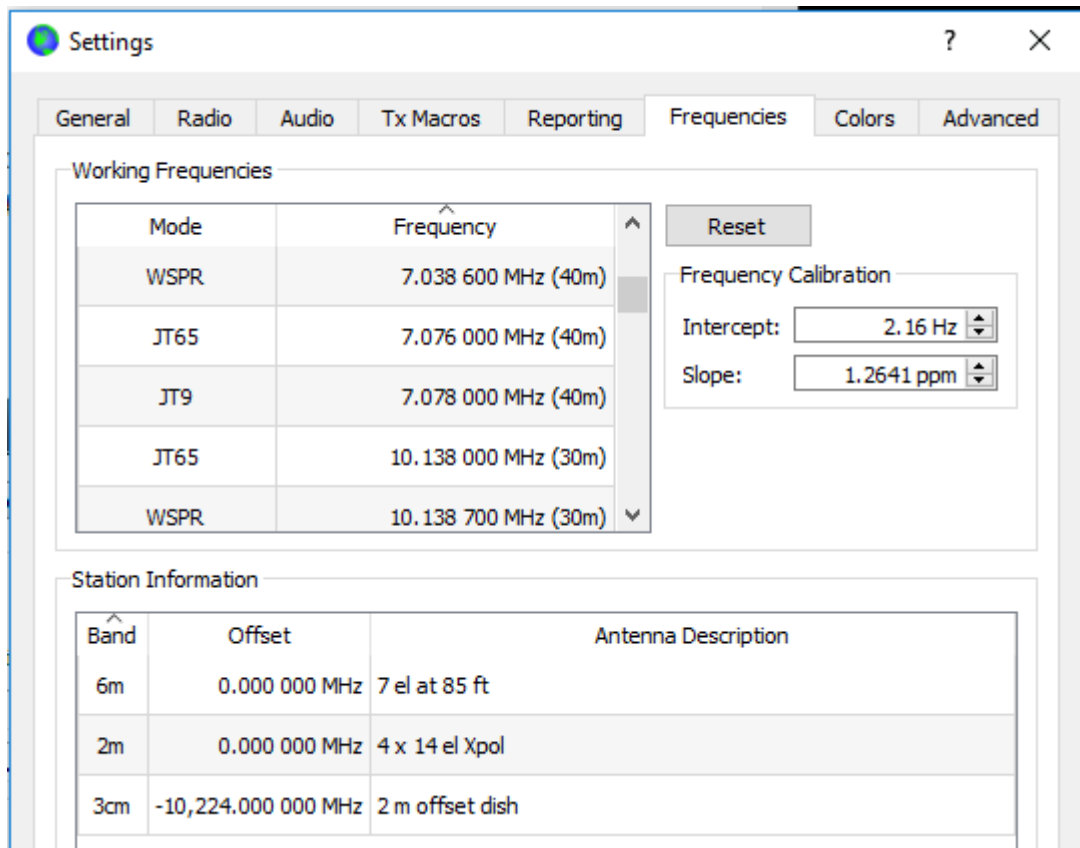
Settings

?

General | Radio | Audio | Tx Macros | Reporting | Frequencies | Colors | Advanced

Working Frequencies

| Mode | Frequency |
|---|---|
| WSPR | 7.038 600 MHz (40m) |
| JT65 | 7.076 000 MHz (40m) |
| JT9 | 7.078 000 MHz (40m) |
| JT65 | 10.138 000 MHz (30m) |
| WSPR | 10.138 700 MHz (30m) |

Reset

Frequency Calibration

Intercept: 2.16 Hz

Slope: 1.2641 ppm

Station Information

| Band | Offset | Antenna Description |
|---|---|---|
| 6m | 0.000 000 MHz | 7 el at 85 ft |
| 2m | 0.000 000 MHz | 4 x 14 el Xpol |
| 3cm | -10,224.000 000 MHz | 2 m offset dish |